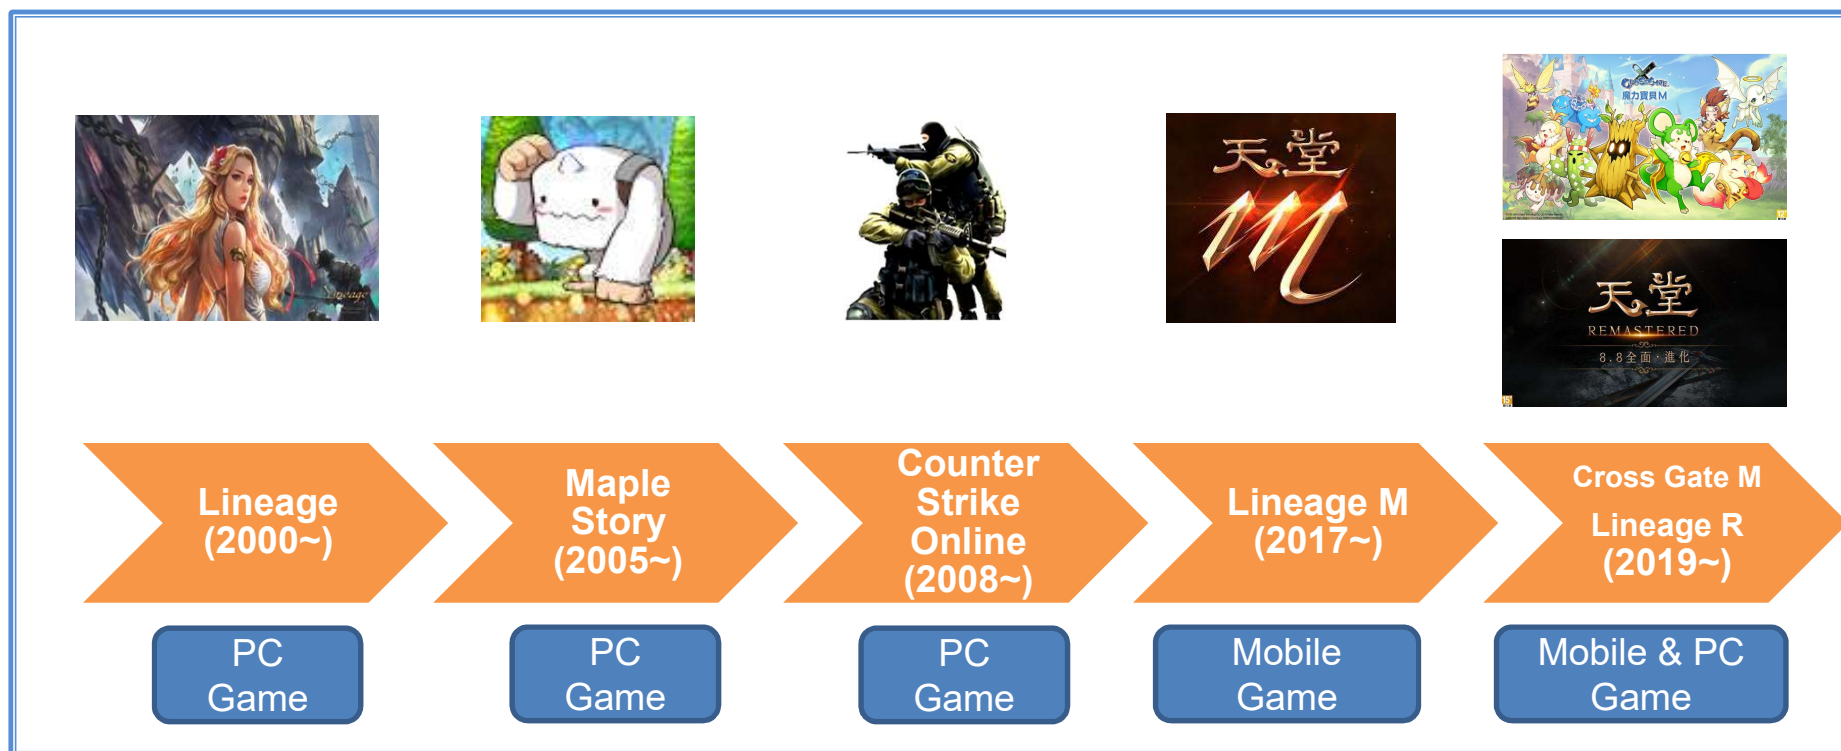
Lineage

天堂
M

魔力寶貝M

天堂
REMASTERED
8.8全面·進化

Lineage (2000~)

PC Game

Maple Story (2005~)

PC Game

Counter Strike Online (2008~)

PC Game

Lineage M (2017~)

Mobile Game

Cross Gate M

Lineage R (2019~)

Mobile & PC Game